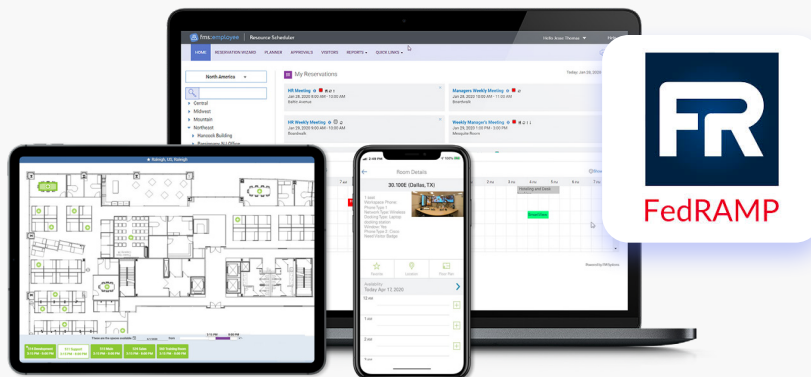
fmsemployee | Resource Scheduler

Hello Anne Thomas

HOME RESERVATION WIZARD PLANNER APPROVALS VISITORS REPORTS QUICK LINKS

North America

My Reservations

Today: Jan 28, 2020

Central
Midwest
Mountain
Northeast
Hancock Building

HR Meeting
Jan 28, 2020 9:00 AM - 10:00 AM
Baltic Avenue

Managers Weekly Meeting
Jan 28, 2020 10:00 AM - 11:00 AM
Boardwalk

HR Weekly Meeting
Jan 28, 2020 9:00 AM - 10:00 AM
Boardwalk

Weekly Manager's Meeting
Jan 28, 2020 1:00 PM - 2:00 PM
Mesquite Room

Raleigh, US, Raleigh

Room Details

30.100E (Dallas, TX)

Available for:
Today Apr 17, 2020

12 PM
1 PM
2 PM

FedRAMP